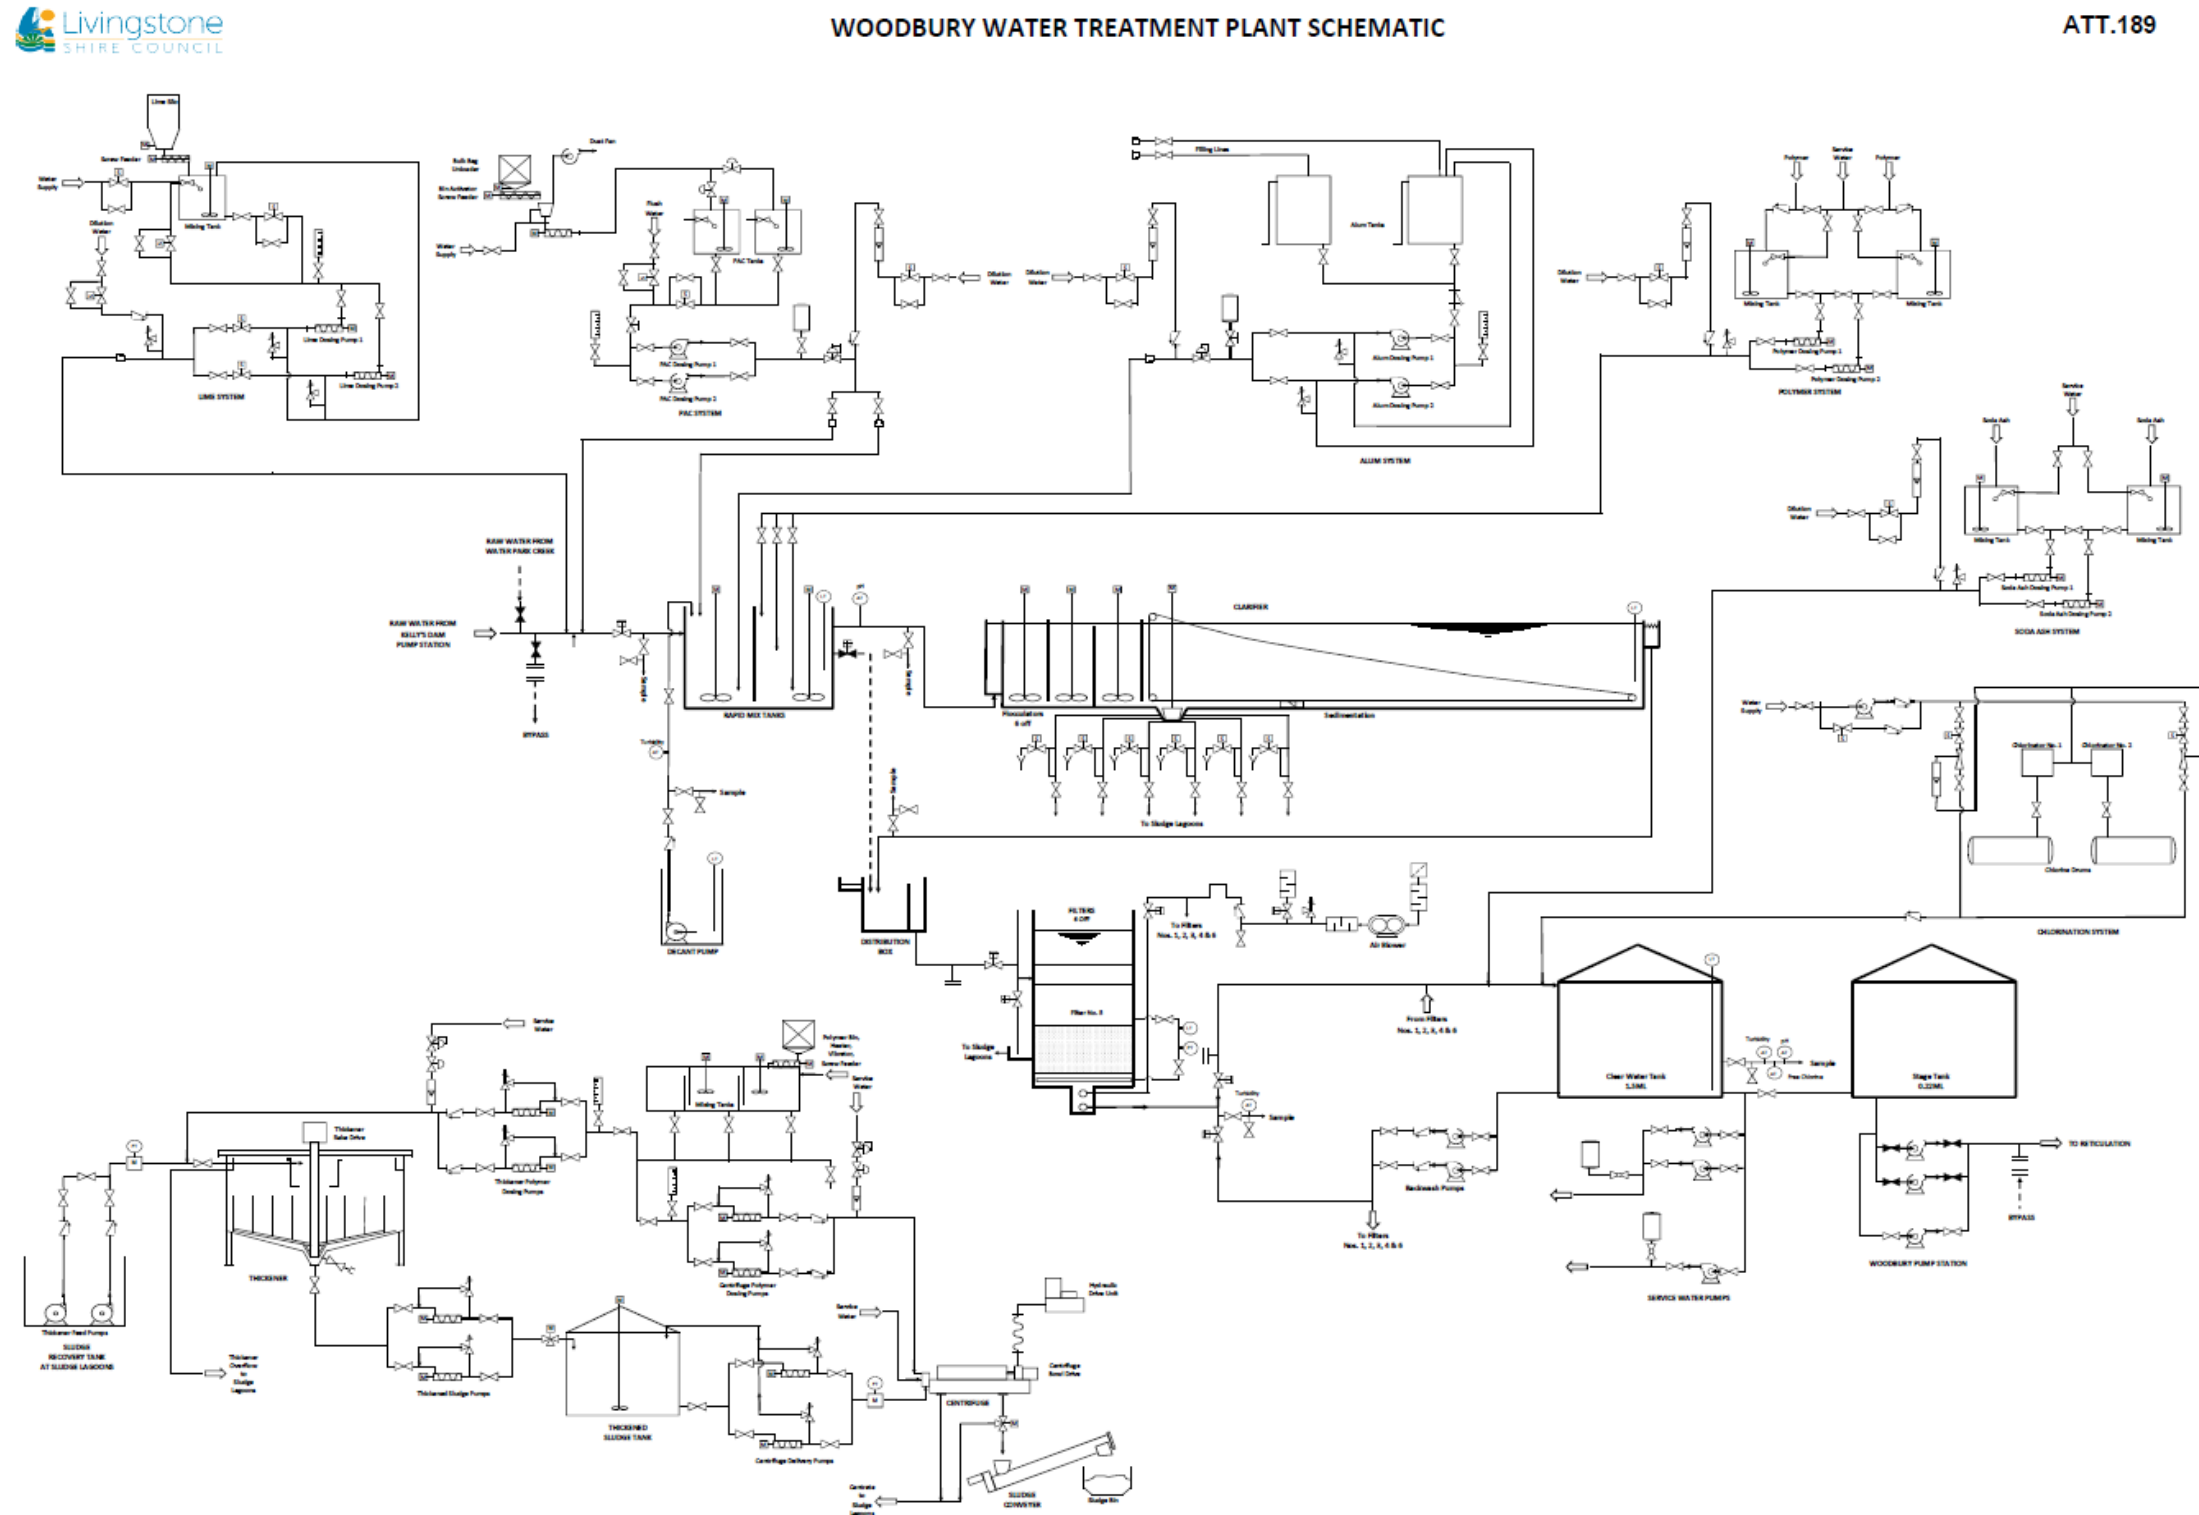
Livingstone SHIRE COUNCIL

WOODBURY WATER TREATMENT PLANT SCHEMATIC

ATT.189

Lime Silo
Screw Feeder
Water Supply
Mixing Tank
Dilution Water
Lime Dosing Pump 1
Lime Dosing Pump 2
LIME SYSTEM

Bulk Bag Unloader
Dust Fan
Bin Activator Screw Feeder
Water Supply
Flush Water
PAC Tanks
PAC Dosing Pump 1
PAC Dosing Pump 2
PAC SYSTEM

Dilution Water
Dilution Water
Filling Lines
Alum Tanks
Alum Dosing Pump 1
Alum Dosing Pump 2
ALUM SYSTEM

Polymer
Service Water
Polymer
Dilution Water
Mixing Tank
Mixing Tank
Polymer Dosing Pump 1
Polymer Dosing Pump 2
POLYMER SYSTEM

Soda Ash
Service Water
Soda Ash
Dilution Water
Mixing Tank
Mixing Tank
Soda Ash Dosing Pump 1
Soda Ash Dosing Pump 2
SODA ASH SYSTEM

RAW WATER FROM WATER PARK CREEK
RAW WATER FROM KELLY'S DAM PUMP STATION
BYPASS
Sample
RAPID MIX TANKS
Turbidity
Sample
Sample
DECANT PUMP
Sample
CLARIFIER
Flocculators 6 off
Sedimentation
To Sludge Lagoons
DISTRIBUTION BOX

FILTERS 6 Off
Filter No. 5
To Filters Nos. 1, 2, 3, 4 & 6
Air Blower
To Sludge Lagoons
Turbidity
Sample
From Filters Nos. 1, 2, 3, 4 & 6
To Filters Nos. 1, 2, 3, 4 & 6
Backwash Pumps

Water Supply
Chlorinator No. 1
Chlorinator No. 2
Chlorine Drums
CHLORINATION SYSTEM

Clear Water Tank 1.5ML
Turbidity
pH
Sample
Free Chlorine
Stage Tank 0.22ML
TO RETICULATION
BYPASS
WOODBURY PUMP STATION
SERVICE WATER PUMPS

Service Water
Polymer Bin, Heater, Vibrator, Screw Feeder
Service Water
Mixing Tanks
Thickener Rake Drive
Thickener Polymer Dosing Pumps
THICKENER
Thickener Feed Pumps
SLUDGE RECOVERY TANK AT SLUDGE LAGOONS
Thickener Overflow to Sludge Lagoons
Thickened Sludge Pumps
THICKENED SLUDGE TANK
Centrifuge Polymer Dosing Pumps
Centrifuge Delivery Pumps
Service Water
Hydraulic Drive Unit
Centrifuge Scroll Drive
CENTRIFUGE
Centrate to Sludge Lagoons
SLUDGE CONVEYOR
Sludge Bin